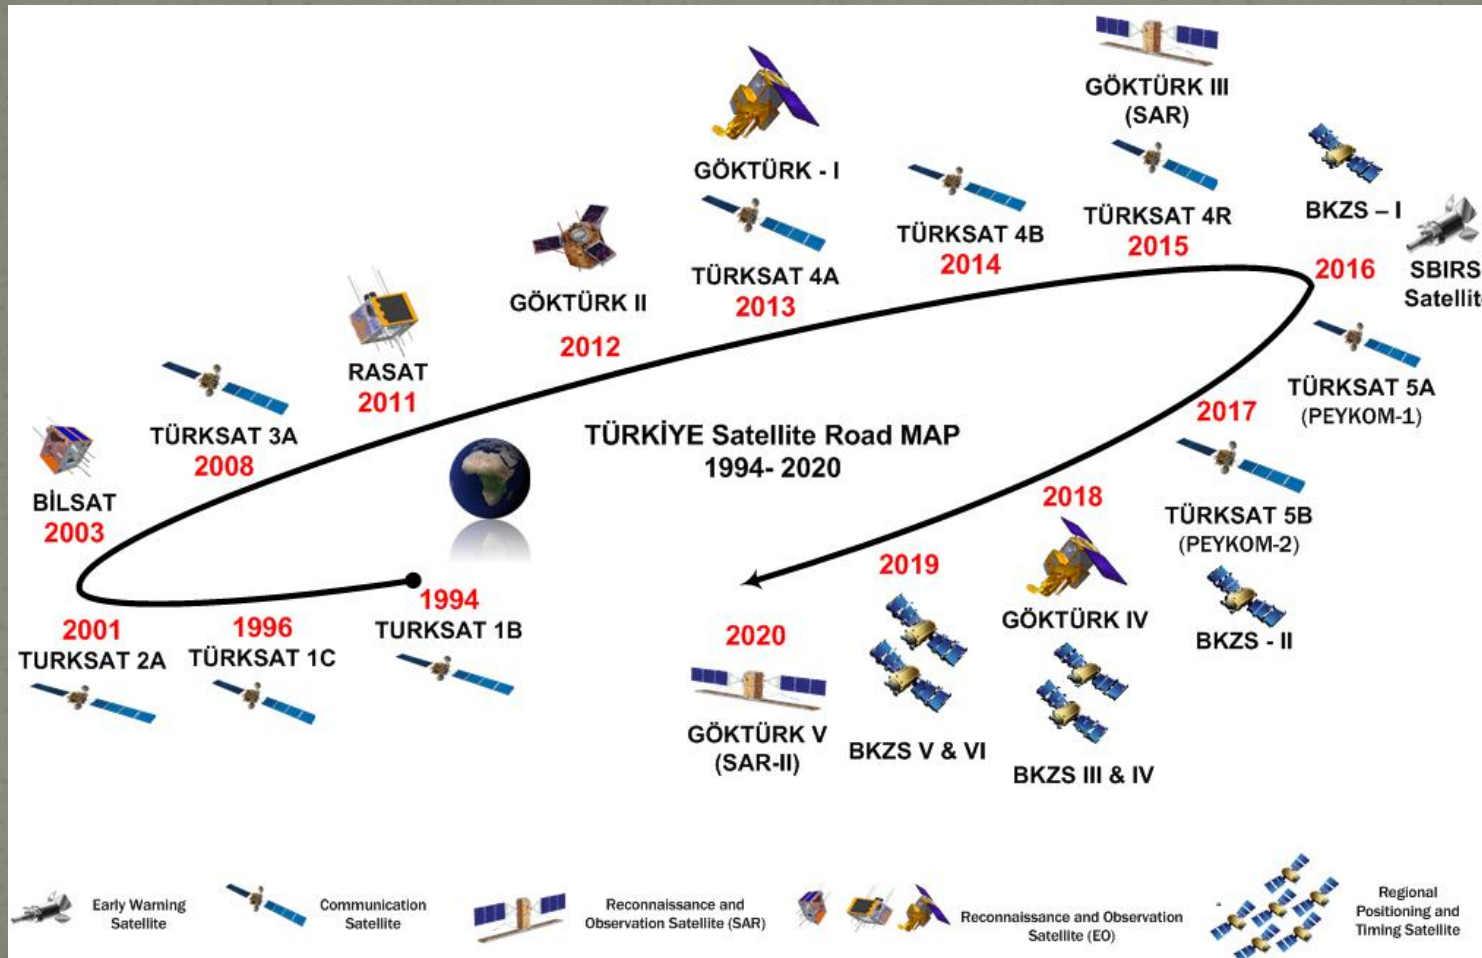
TÜRKİYE Satellite Road MAP
1994- 2020

1994
TURKSAT 1B

1996
TÜRKSAT 1C

2001
TURKSAT 2A

BİLSAT
2003

TÜRKSAT 3A
2008

RASAT
2011

GÖKTÜRK II
2012

GÖKTÜRK - I

TÜRKSAT 4A
2013

TÜRKSAT 4B
2014

GÖKTÜRK III
(SAR)

TÜRKSAT 4R
2015

BKZS – I

2016

SBIRS
Satellit

TÜRKSAT 5A
(PEYKOM-1)

2017

TÜRKSAT 5B
(PEYKOM-2)

BKZS - II

2018

GÖKTÜRK IV

BKZS III & IV

2019

BKZS V & VI

2020

GÖKTÜRK V
(SAR-II)

Early Warning Satellite

Communication Satellite

Reconnaissance and Observation Satellite (SAR)

Reconnaissance and Observation Satellite (EO)

Regional Positioning and Timing Satellite